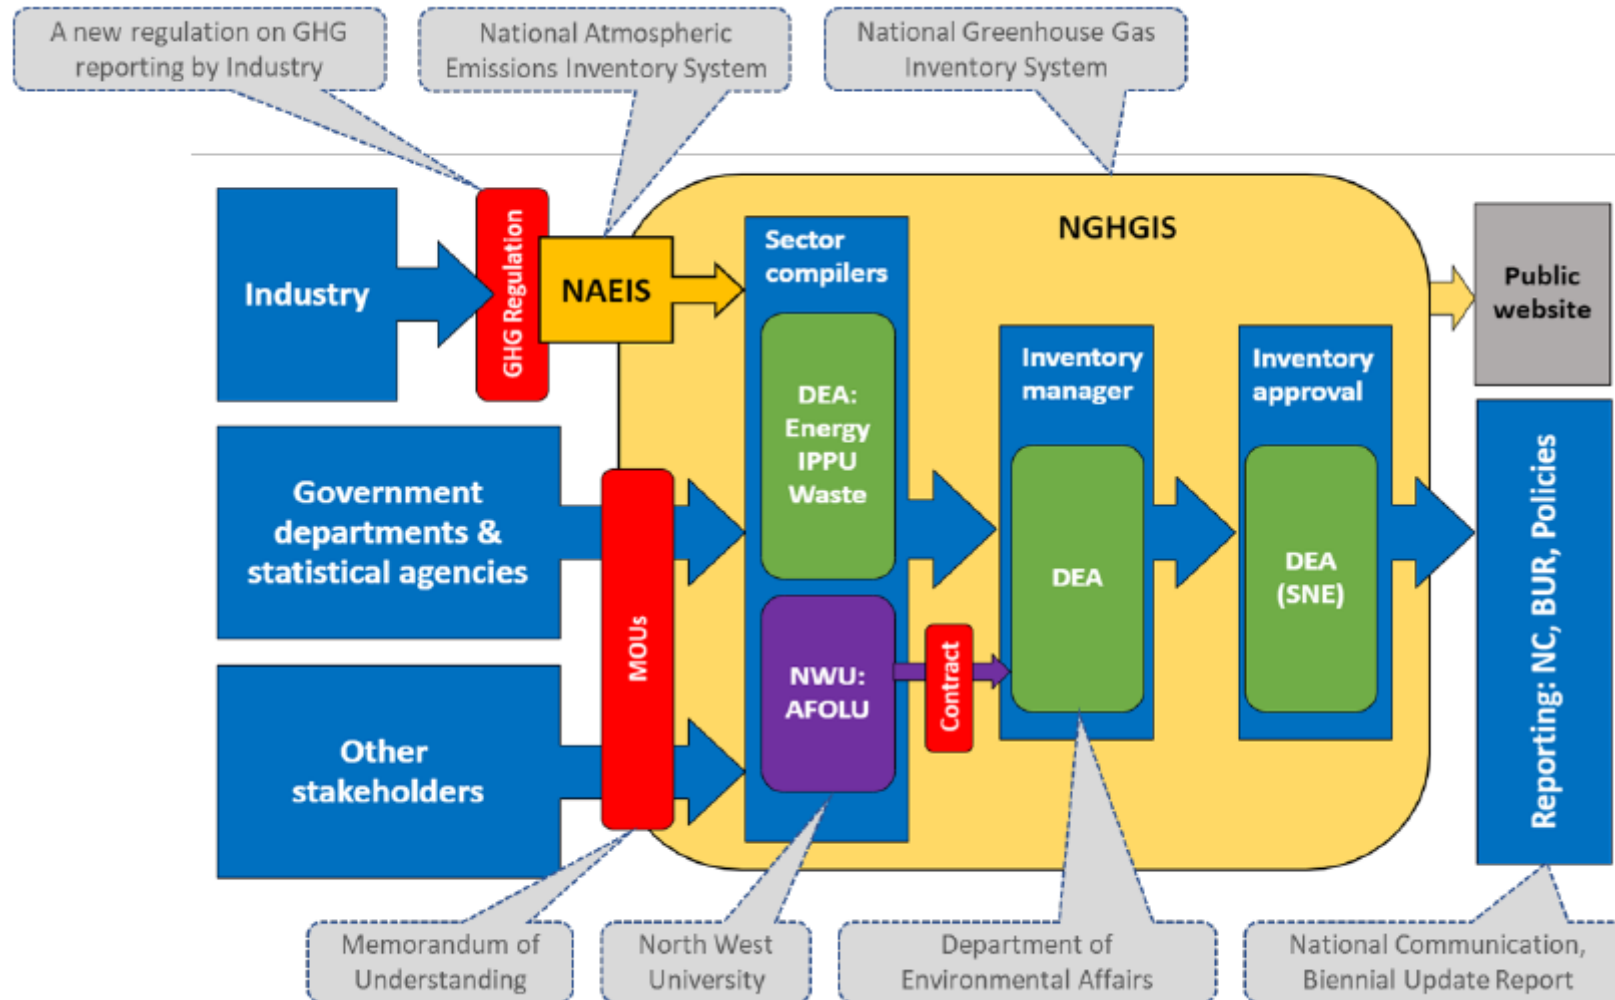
A new regulation on GHG reporting by Industry

National Atmospheric Emissions Inventory System

National Greenhouse Gas Inventory System

NGHGIS

Industry

GHG Regulation

NAEIS

Sector compilers

DEA: Energy IPPU Waste

Inventory manager

Inventory approval

Public website

Government departments & statistical agencies

MOUs

DEA

DEA (SNE)

Reporting: NC, BUR, Policies

NWU: AFOLU

Contract

Other stakeholders

Memorandum of Understanding

North West University

Department of Environmental Affairs

National Communication, Biennial Update Report